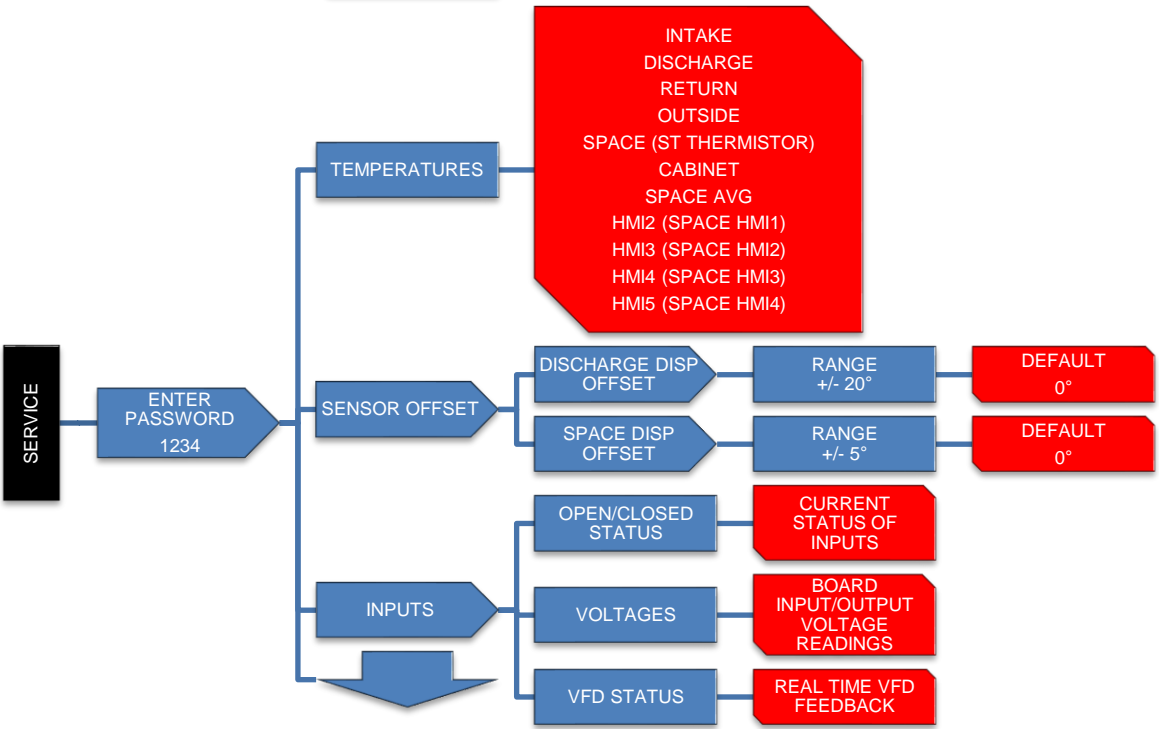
SERVICE

ENTER PASSWORD 1234

TEMPERATURES

INTAKE
DISCHARGE
RETURN
OUTSIDE
SPACE (ST THERMISTOR)
CABINET
SPACE AVG
HMI2 (SPACE HMI1)
HMI3 (SPACE HMI2)
HMI4 (SPACE HMI3)
HMI5 (SPACE HMI4)

SENSOR OFFSET

DISCHARGE DISP OFFSET

RANGE +/- 20°

DEFAULT 0°

SPACE DISP OFFSET

RANGE +/- 5°

DEFAULT 0°

INPUTS

OPEN/CLOSED STATUS

CURRENT STATUS OF INPUTS

VOLTAGES

BOARD INPUT/OUTPUT VOLTAGE READINGS

VFD STATUS

REAL TIME VFD FEEDBACK